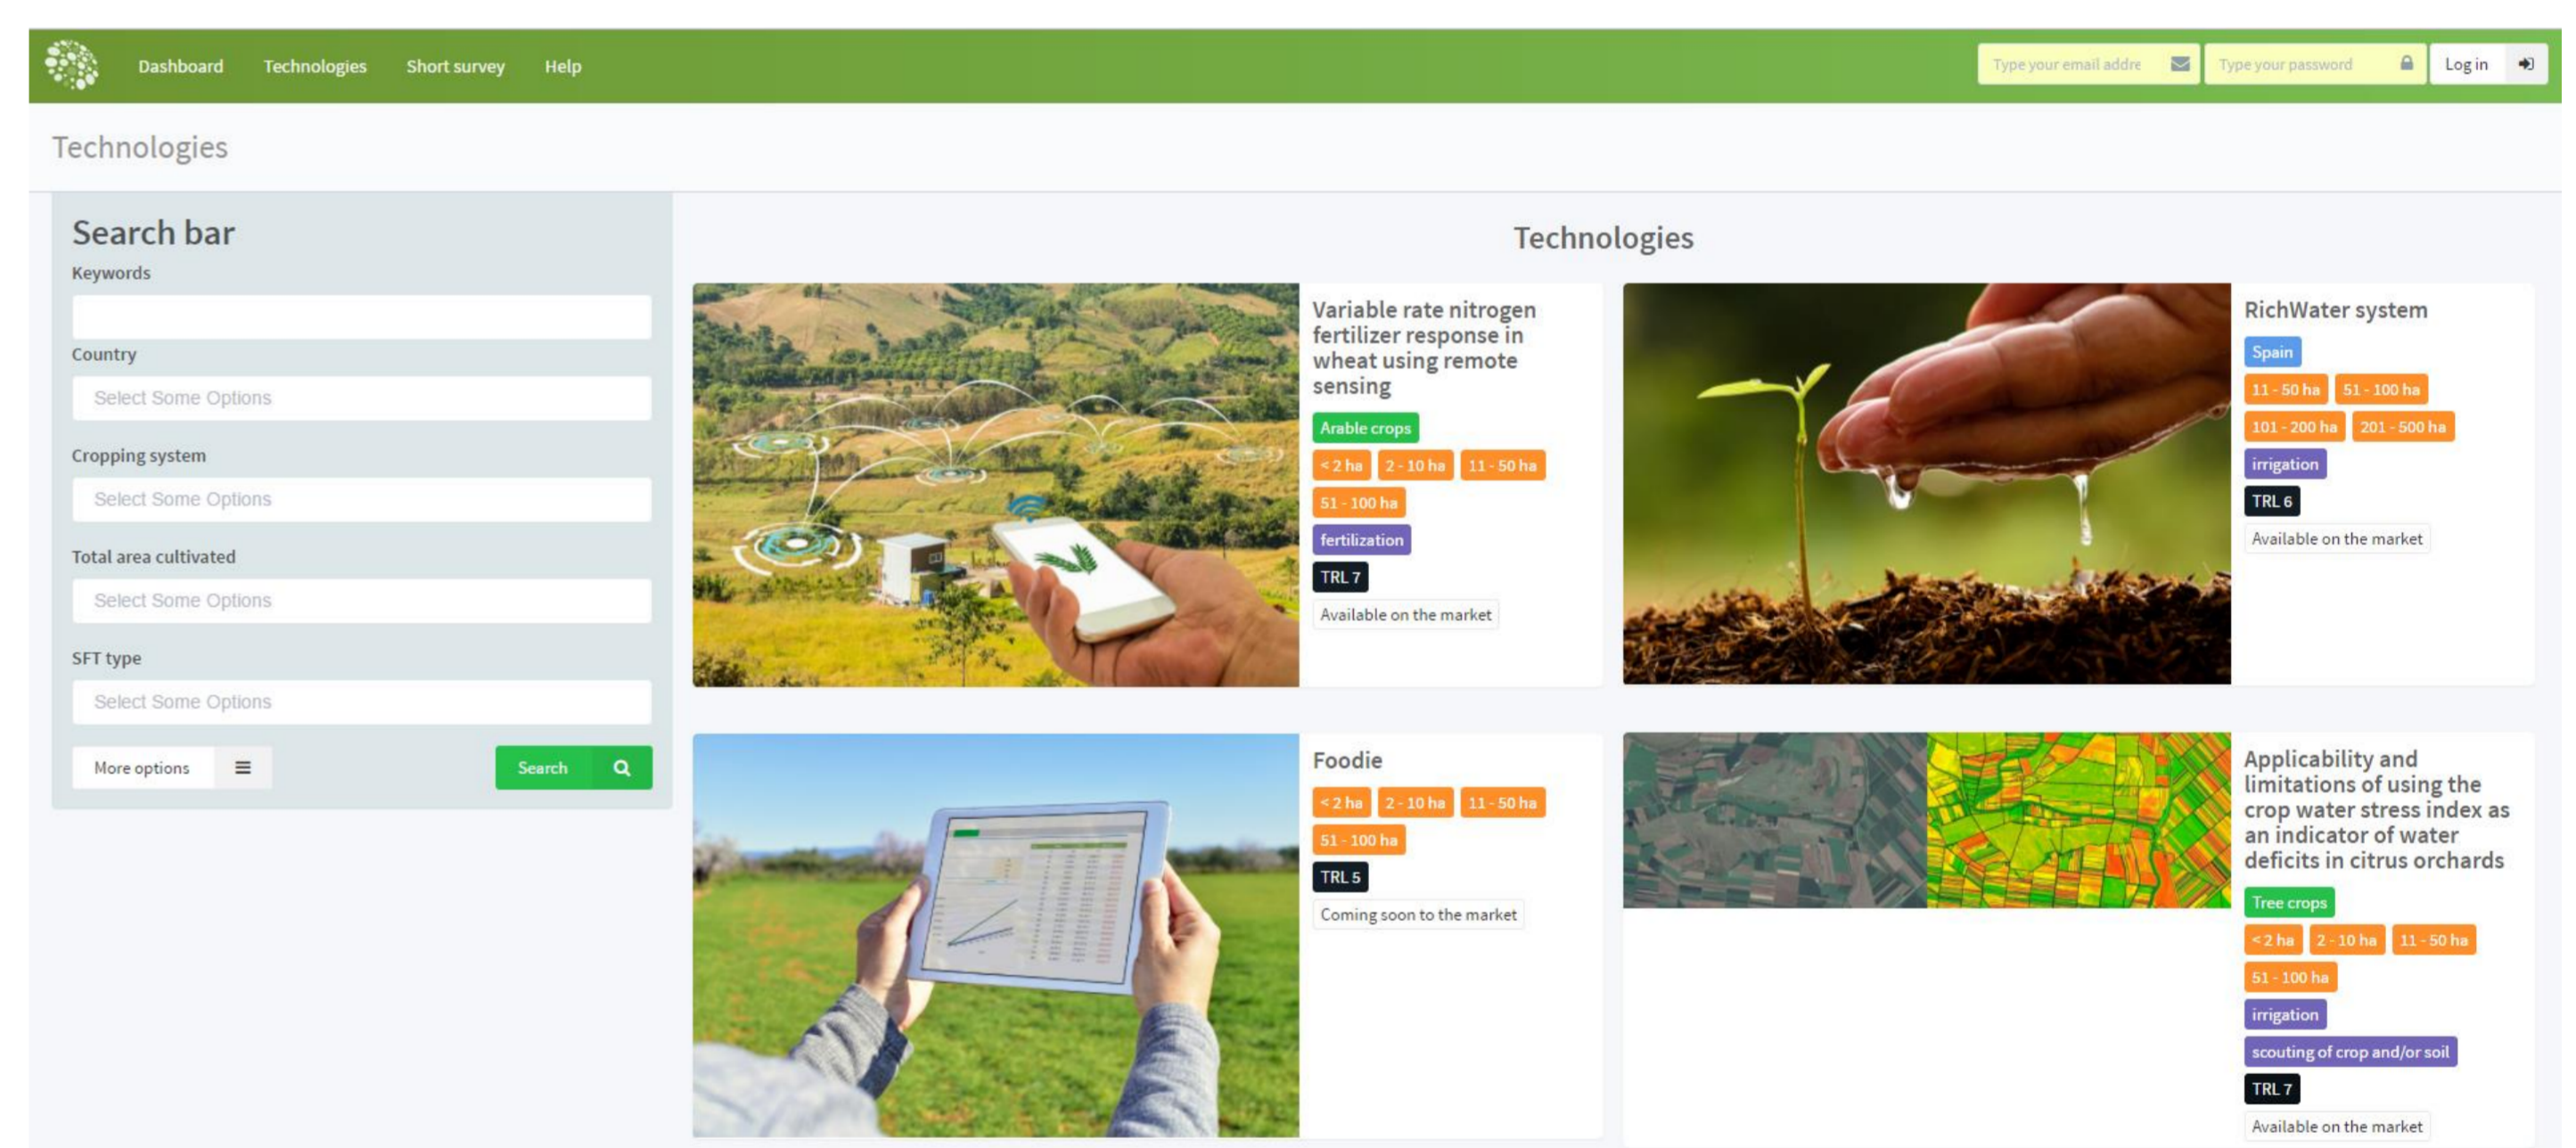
Dashboard Technologies Short survey Help

Type your email addre Type your password Log in

Technologies

Search bar

Keywords

Country

Select Some Options

Cropping system

Select Some Options

Total area cultivated

Select Some Options

SFT type

Select Some Options

More options

Search

Technologies

Variable rate nitrogen fertilizer response in wheat using remote sensing

Arable crops

< 2 ha 2 - 10 ha 11 - 50 ha

51 - 100 ha

fertilization

TRL 7

Available on the market

RichWater system

Spain

11 - 50 ha 51 - 100 ha

101 - 200 ha 201 - 500 ha

irrigation

TRL 6

Available on the market

Foodie

< 2 ha 2 - 10 ha 11 - 50 ha

51 - 100 ha

TRL 5

Coming soon to the market

Applicability and limitations of using the crop water stress index as an indicator of water deficits in citrus orchards

Tree crops

< 2 ha 2 - 10 ha 11 - 50 ha

51 - 100 ha

irrigation

scouting of crop and/or soil

TRL 7

Available on the market